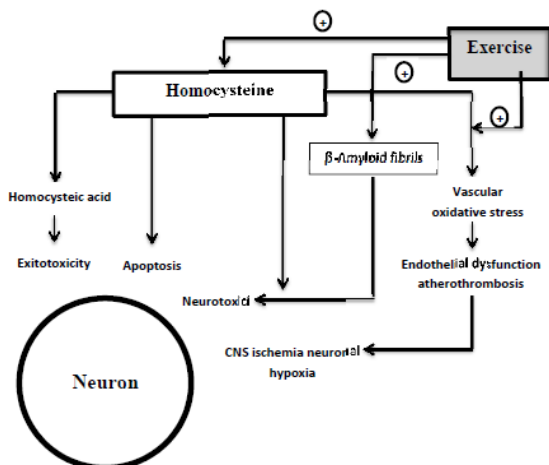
+
Exercise
+
Homocysteine
+
β-Amyloid fibrils
Homocysteic acid
Vascular oxidative stress
Exitotoxicity
Apoptosis
Endothelial dysfunction atherothrombosis
Neurotoxic
CNS ischemia neuronal hypoxia
Neuron